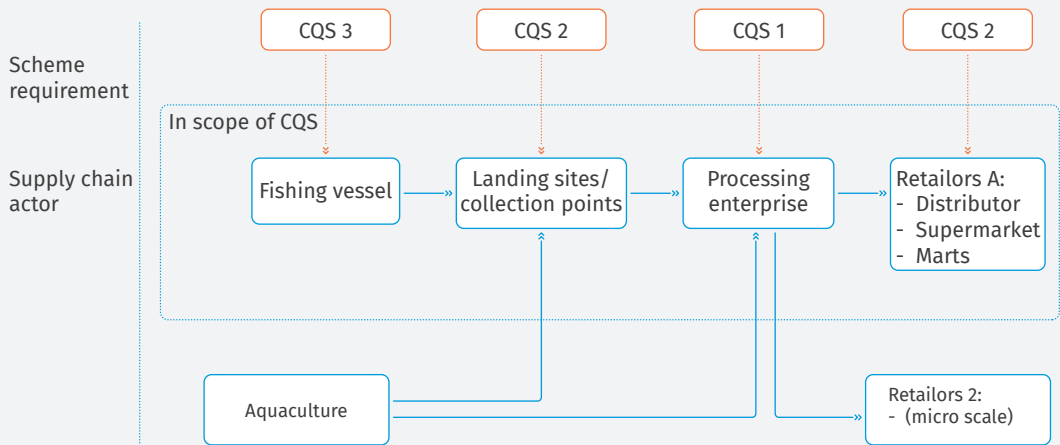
Scheme requirement

Supply chain actor

CQS 3

CQS 2

CQS 1

CQS 2

In scope of CQS

Fishing vessel

Landing sites/ collection points

Processing enterprise

Retailors A:
- Distributor
- Supermarket
- Marts

Aquaculture

Retailors 2:
- (micro scale)